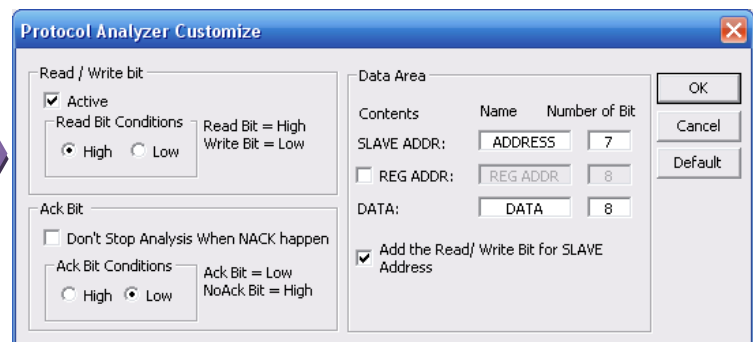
Protocol Analyzer Customize

Read / Write bit

Active

Read Bit Conditions

High Low

Read Bit = High
Write Bit = Low

Ack Bit

Don't Stop Analysis When NACK happen

Ack Bit Conditions

High Low

Ack Bit = Low
NoAck Bit = High

Data Area

| Contents | Name | Number of Bit |
|---|---|---|
| SLAVE ADDR: | ADDRESS | 7 |
| REG ADDR: | REG ADDR | 8 |
| DATA: | DATA | 8 |

Add the Read/ Write Bit for SLAVE Address

OK

Cancel

Default